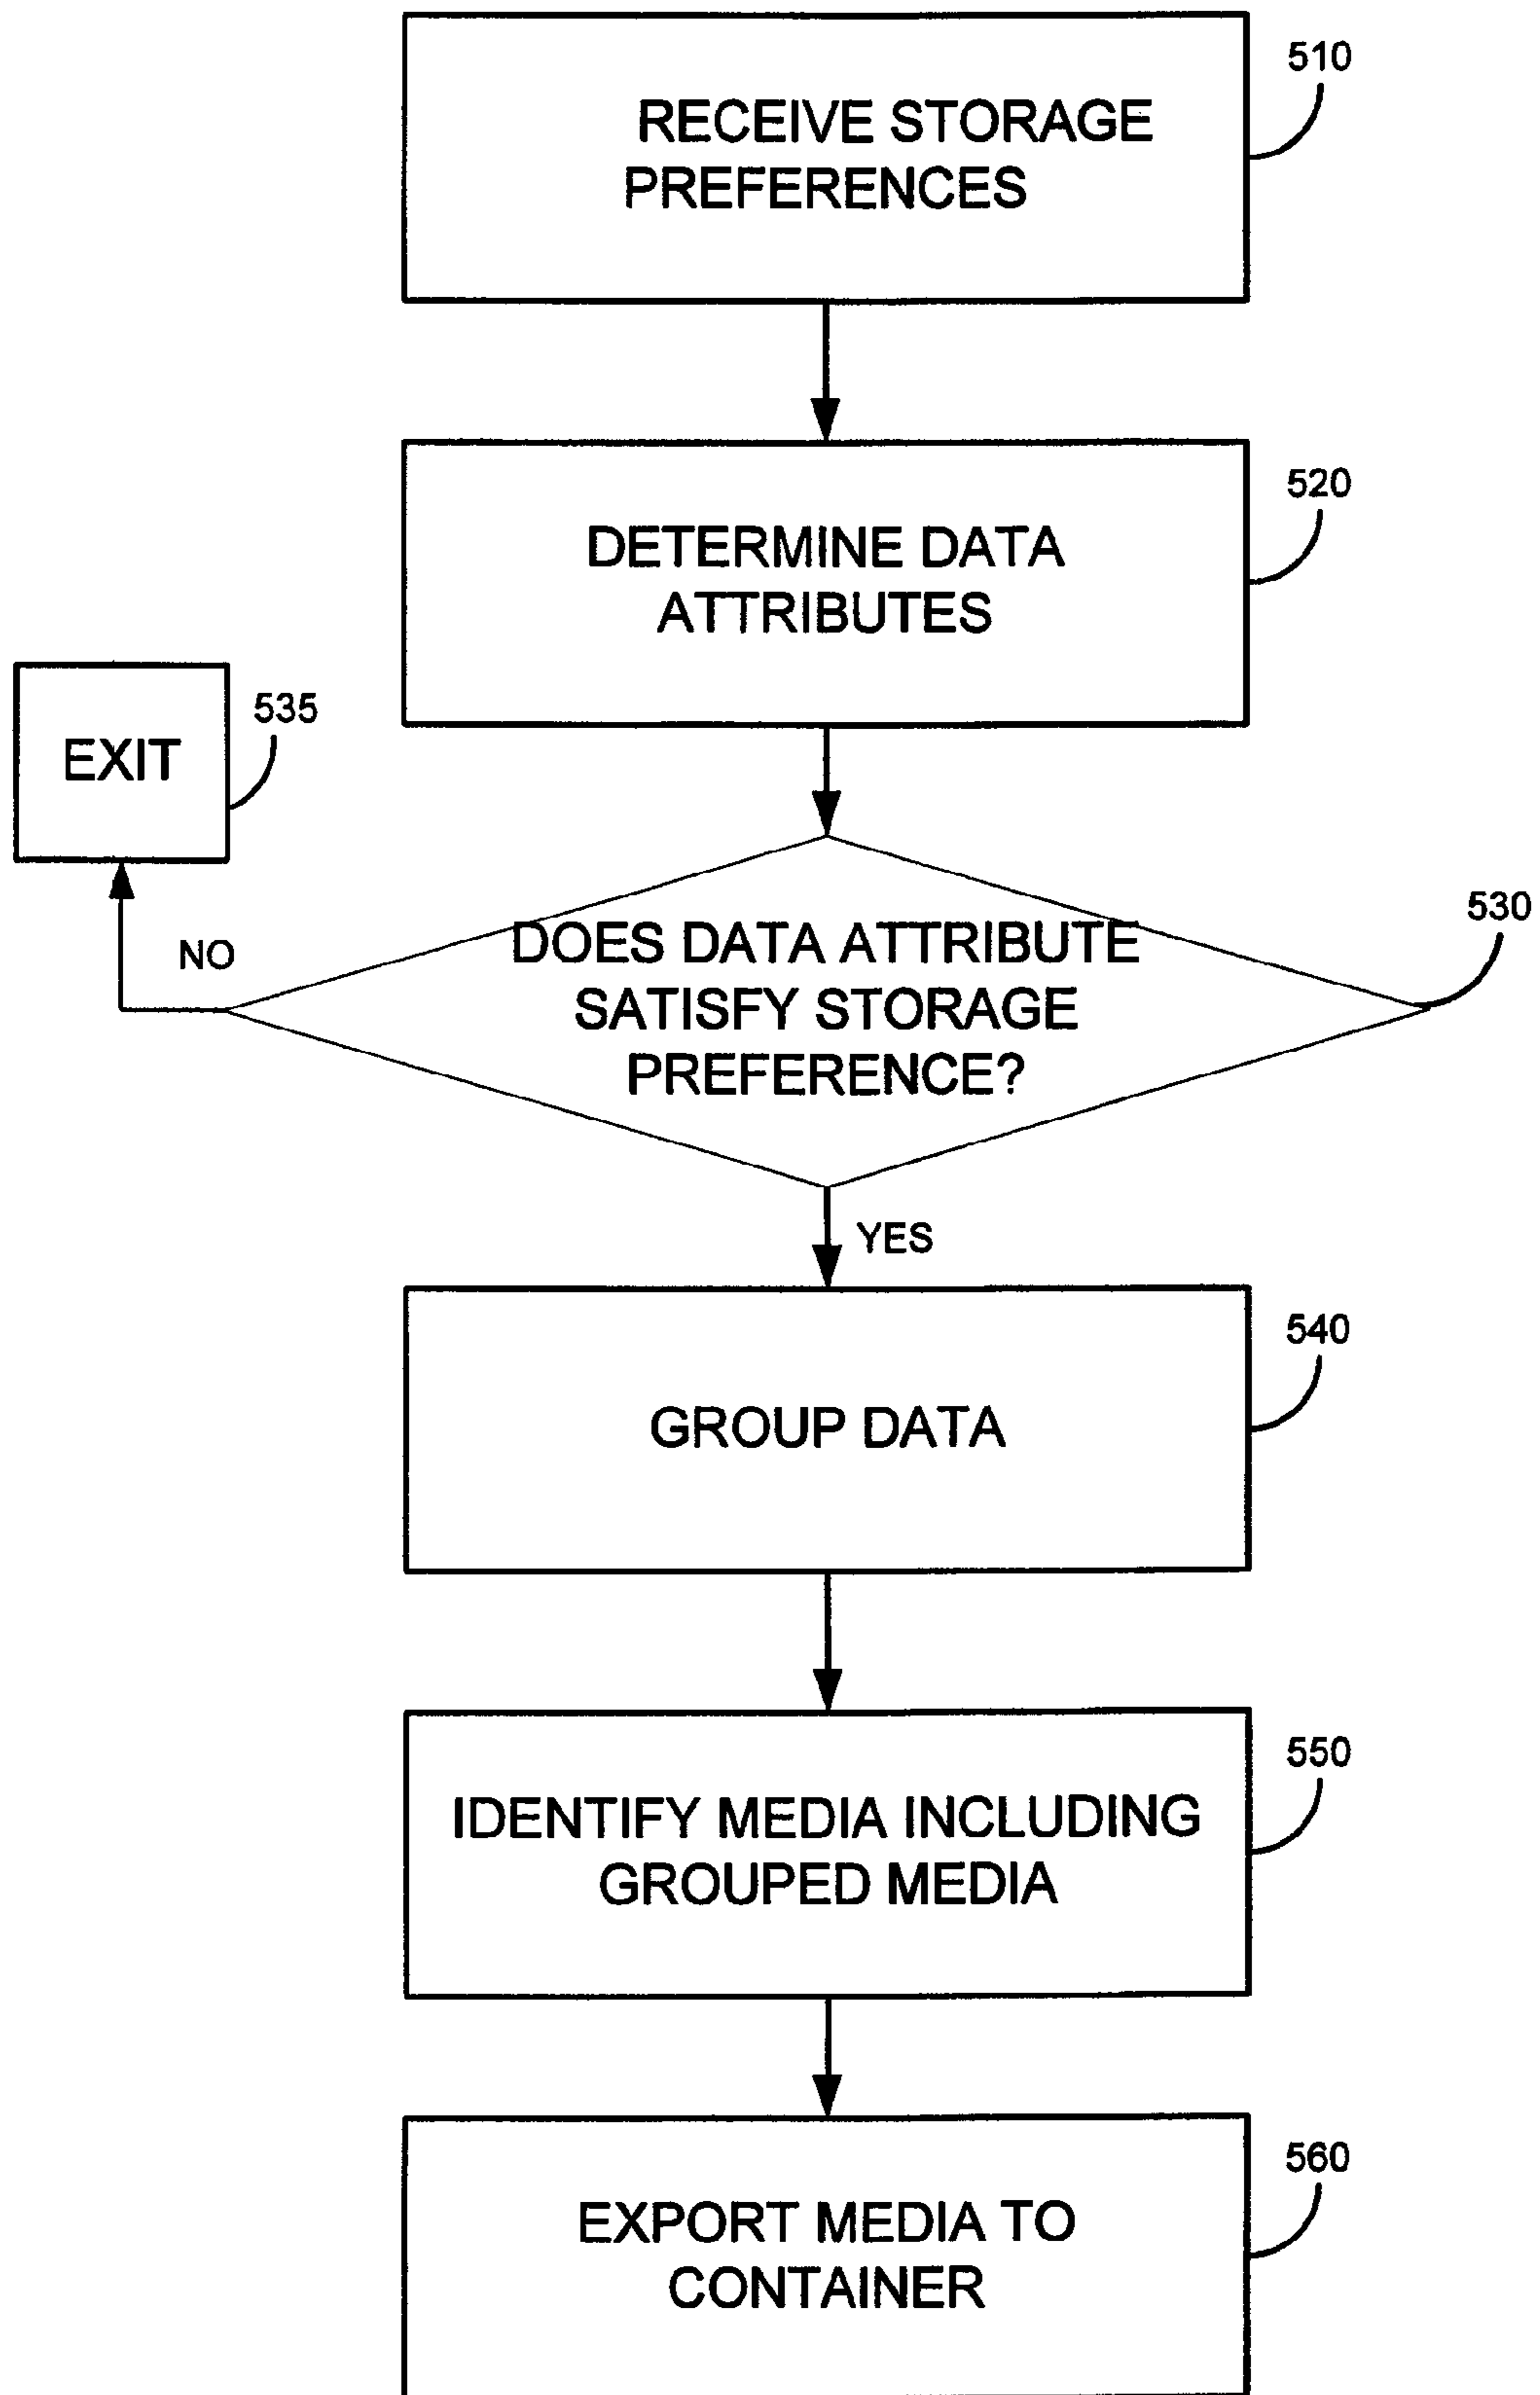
510

RECEIVE STORAGE PREFERENCES

520

DETERMINE DATA ATTRIBUTES

535

EXIT

530

NO

DOES DATA ATTRIBUTE SATISFY STORAGE PREFERENCE?

YES

540

GROUP DATA

550

IDENTIFY MEDIA INCLUDING GROUPED MEDIA

560

EXPORT MEDIA TO CONTAINER